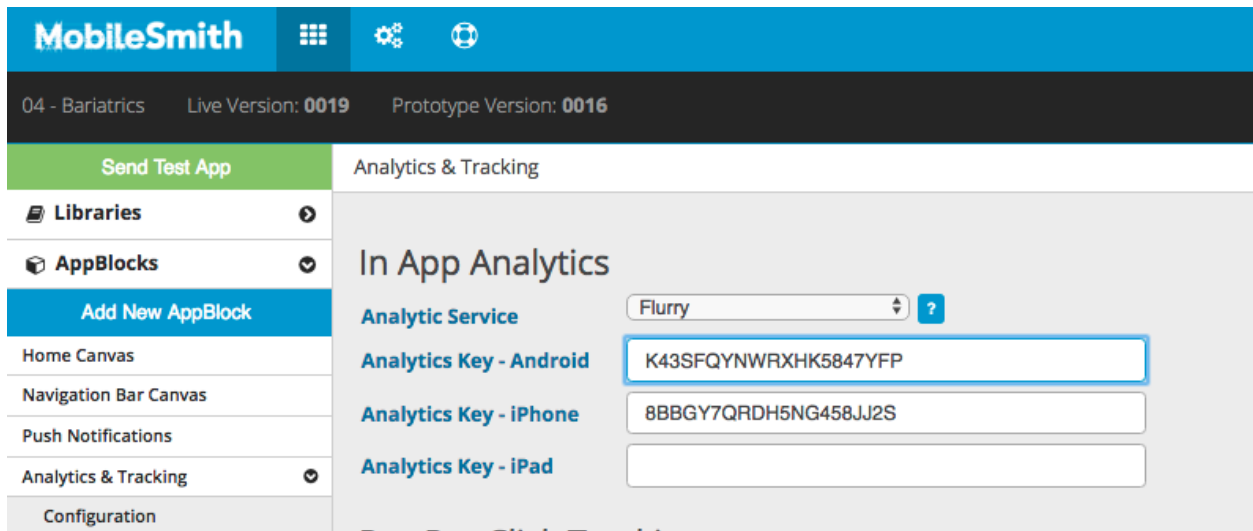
MobileSmith

04 - Bariatrics Live Version: 0019 Prototype Version: 0016

Send Test App

Analytics & Tracking

Libraries

AppBlocks

Add New AppBlock

Home Canvas

Navigation Bar Canvas

Push Notifications

Analytics & Tracking

Configuration

In App Analytics

Analytic Service

Flurry

?

Analytics Key - Android

K43SFQYNWRXHK5847YFP

Analytics Key - iPhone

8BBGY7QRDH5NG458JJ2S

Analytics Key - iPad

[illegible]